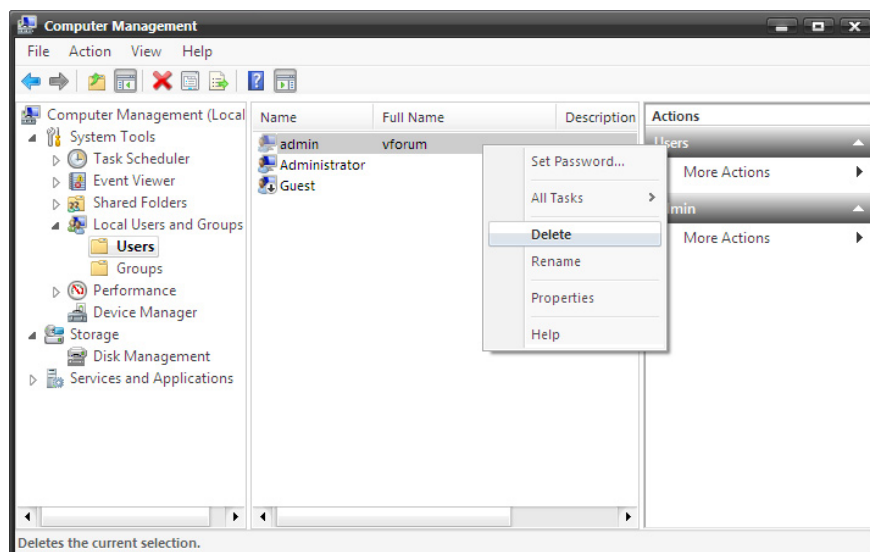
Computer Management

File Action View Help

Computer Management (Local
System Tools
Task Scheduler
Event Viewer
Shared Folders
Local Users and Groups
Users
Groups
Performance
Device Manager
Storage
Disk Management
Services and Applications

| Name | Full Name | Description |
|---|---|---|
| admin | vforum | |
| Administrator | | |
| Guest | | |

Set Password...
All Tasks
Delete
Rename
Properties
Help

Actions
Users
More Actions
min
More Actions

Deletes the current selection.